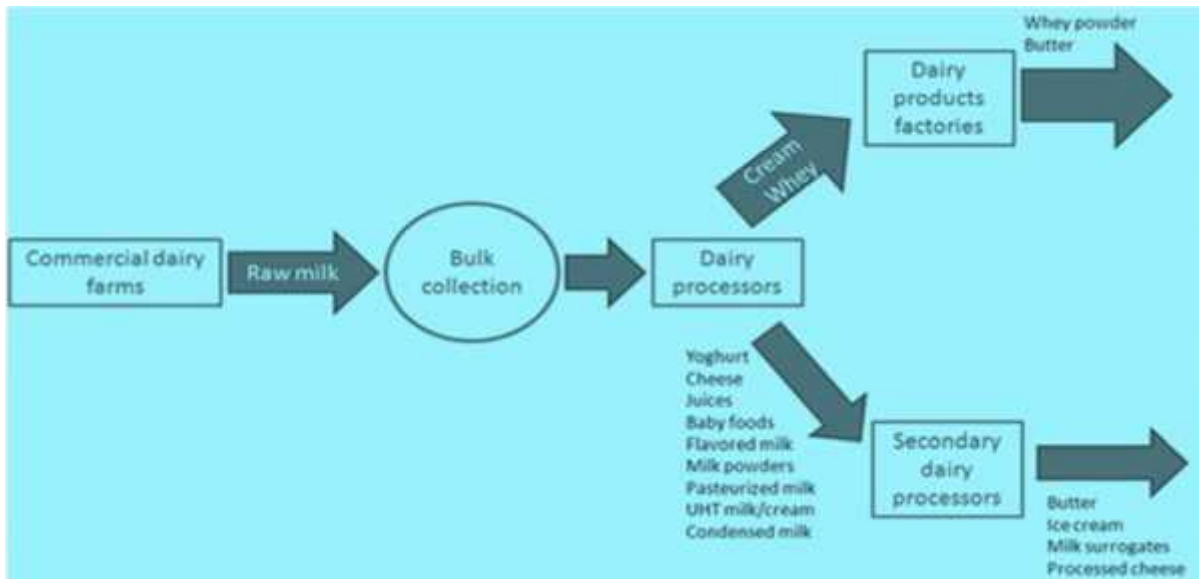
Commercial dairy farms

Raw milk

Bulk collection

Dairy processors

Cream

Whey

Dairy products factories

Whey powder
Butter

Yoghurt
Cheese
Juices
Baby foods
Flavored milk
Milk powders
Pasteurized milk
UHT milk/cream
Condensed milk

Secondary dairy processors

Butter
Ice cream
Milk surrogates
Processed cheese